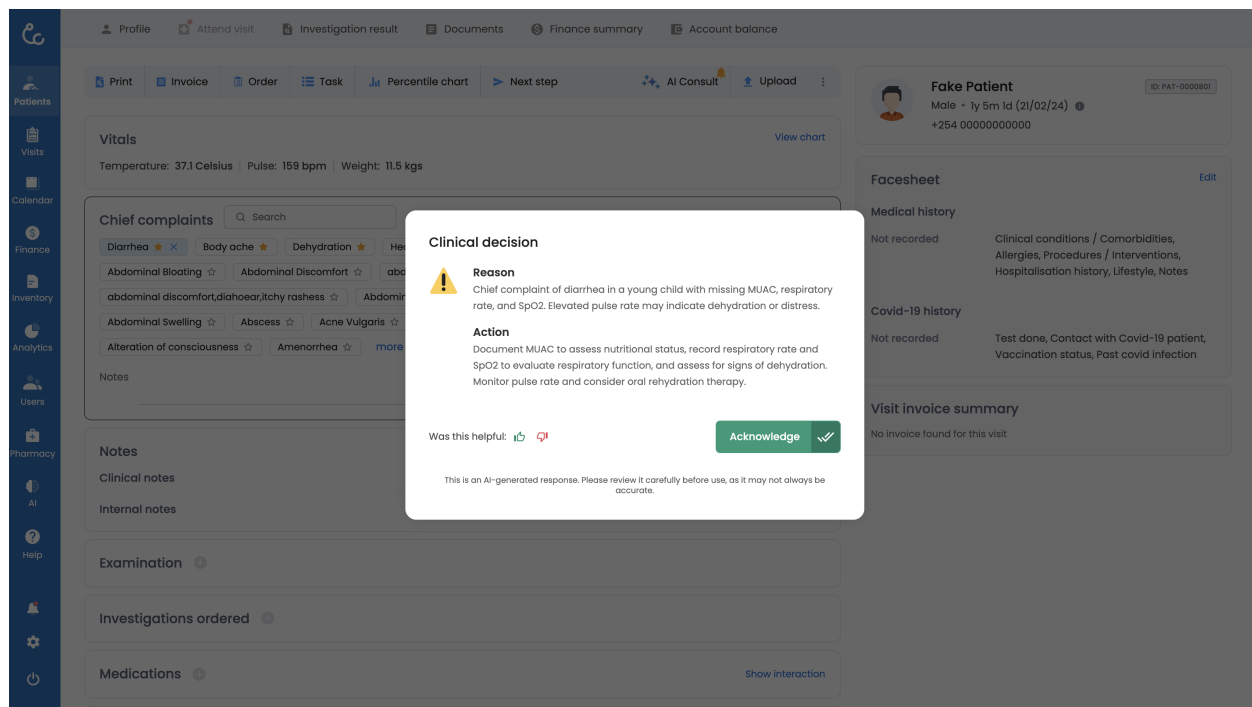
Patients
Visits
Calendar
Finance
Inventory
Analytics
Users
Pharmacy
AI
Help

Profile  Attend visit  Investigation result  Documents  Finance summary  Account balance

Print  Invoice  Order  Task  Percentile chart  Next step  AI Consult  Upload

Vitals
View chart
Temperature: 37.1 Celsius | Pulse: 159 bpm | Weight: 11.5 kgs

Chief complaints  Search
Diarrhea  Body ache  Dehydration  He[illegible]
Abdominal Bloating  Abdominal Discomfort  ab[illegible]
abdominal discomfort,diahoear,itchy rashess  Abdomi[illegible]
Abdominal Swelling  Abscess  Acne Vulgaris
Alteration of consciousness  Amenorrhea  more
Notes

Notes
Clinical notes
Internal notes

Examination

Investigations ordered

Medications
Show interaction

Fake Patient
ID: PAT-0000801
Male • 1y 5m 1d (21/02/24)
+254 00000000000

Facesheet
Edit
Medical history
Not recorded  Clinical conditions / Comorbidities, Allergies, Procedures / Interventions, Hospitalisation history, Lifestyle, Notes

Covid-19 history
Not recorded  Test done, Contact with Covid-19 patient, Vaccination status, Past covid infection

Visit invoice summary
No invoice found for this visit

Clinical decision

Reason
Chief complaint of diarrhea in a young child with missing MUAC, respiratory rate, and SpO2. Elevated pulse rate may indicate dehydration or distress.

Action
Document MUAC to assess nutritional status, record respiratory rate and SpO2 to evaluate respiratory function, and assess for signs of dehydration. Monitor pulse rate and consider oral rehydration therapy.

Was this helpful:
Acknowledge

This is an AI-generated response. Please review it carefully before use, as it may not always be accurate.